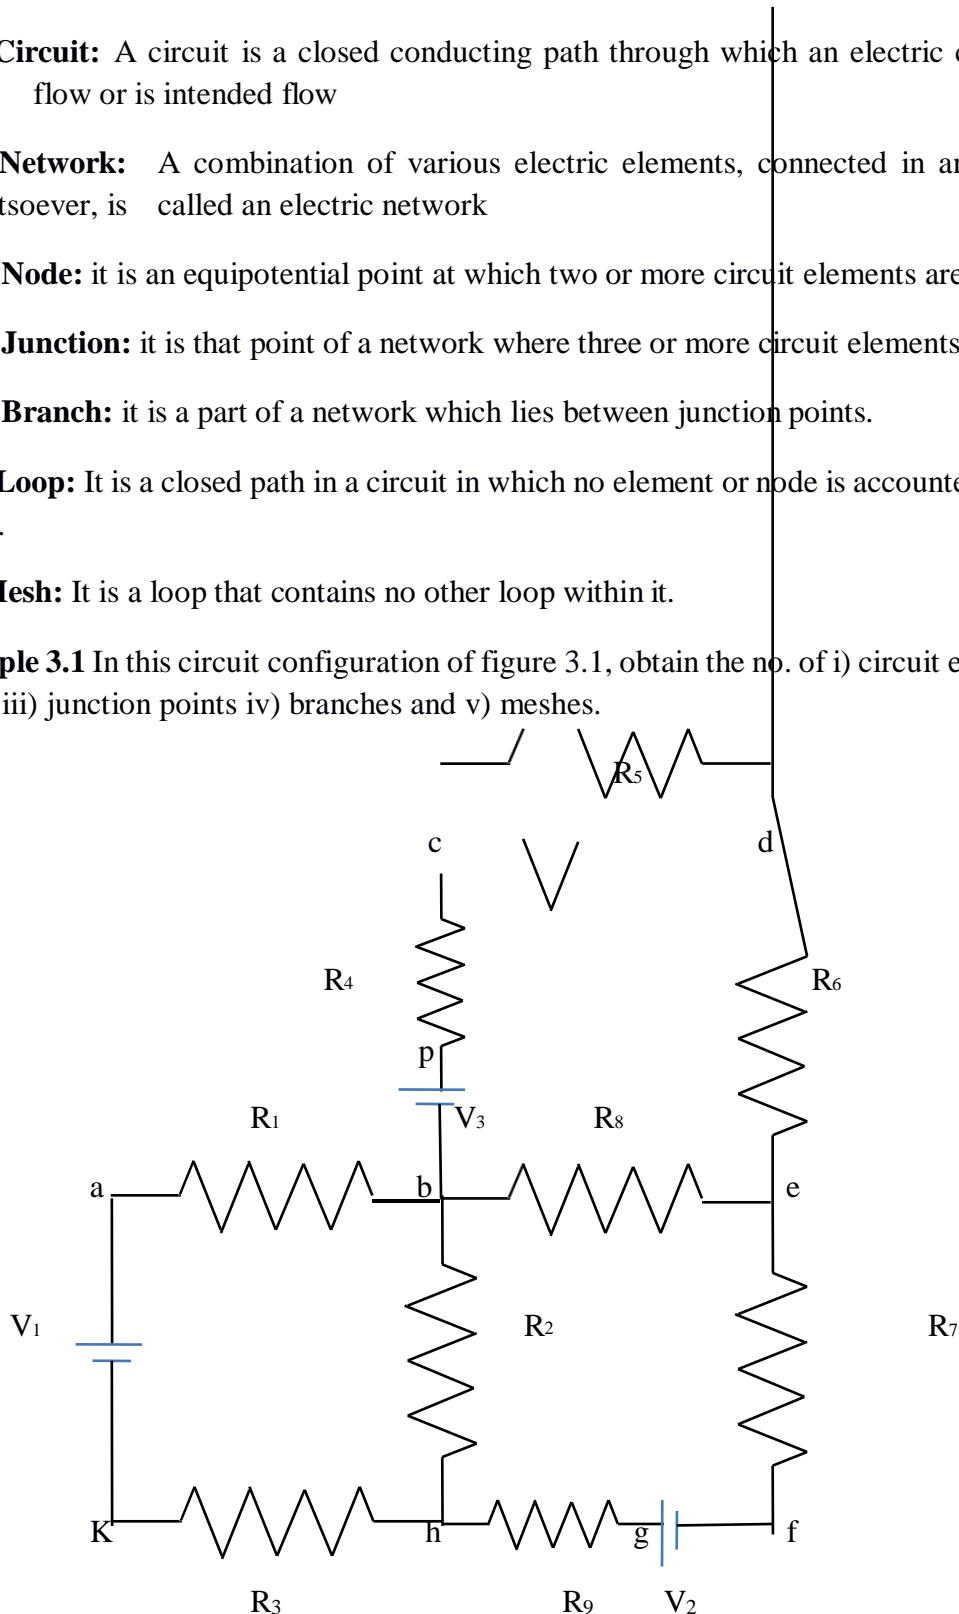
Circuit: A circuit is a closed conducting path through which an electric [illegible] flow or is intended flow

Network: A combination of various electric elements, connected in a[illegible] tsoever, is called an electric network

Node: it is an equipotential point at which two or more circuit elements are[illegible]

Junction: it is that point of a network where three or more circuit elements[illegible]

Branch: it is a part of a network which lies between junction points.

Loop: It is a closed path in a circuit in which no element or node is accounte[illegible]

.

Mesh: It is a loop that contains no other loop within it.

ple 3.1 In this circuit configuration of figure 3.1, obtain the no. of i) circuit e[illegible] iii) junction points iv) branches and v) meshes.

R5

c

d

R4

R6

p

R1

V3

R8

a

b

e

V1

R2

R7

K

h

g

f

R3

R9

V2